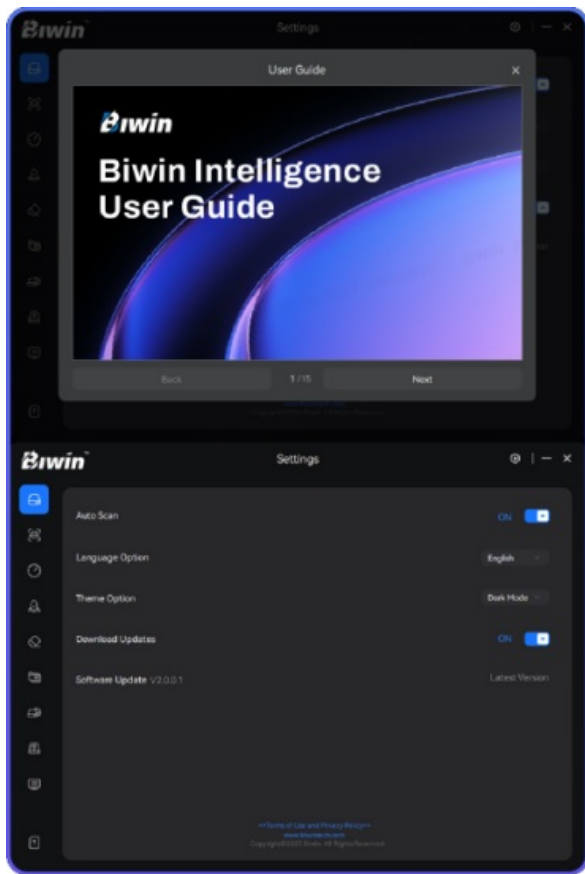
Biwin

Settings

User Guide

×

Biwin

Biwin Intelligence User Guide

Back

1/15

Next

Biwin

Settings

Auto Scan

ON

Language Option

English

Theme Option

Dark Mode

Download Updates

ON

Software Update V2.0.0.1

Latest Version

<<Terms of Use and Privacy Policy>>

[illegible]

Copyright©2023 Biwin. All Rights Reserved.